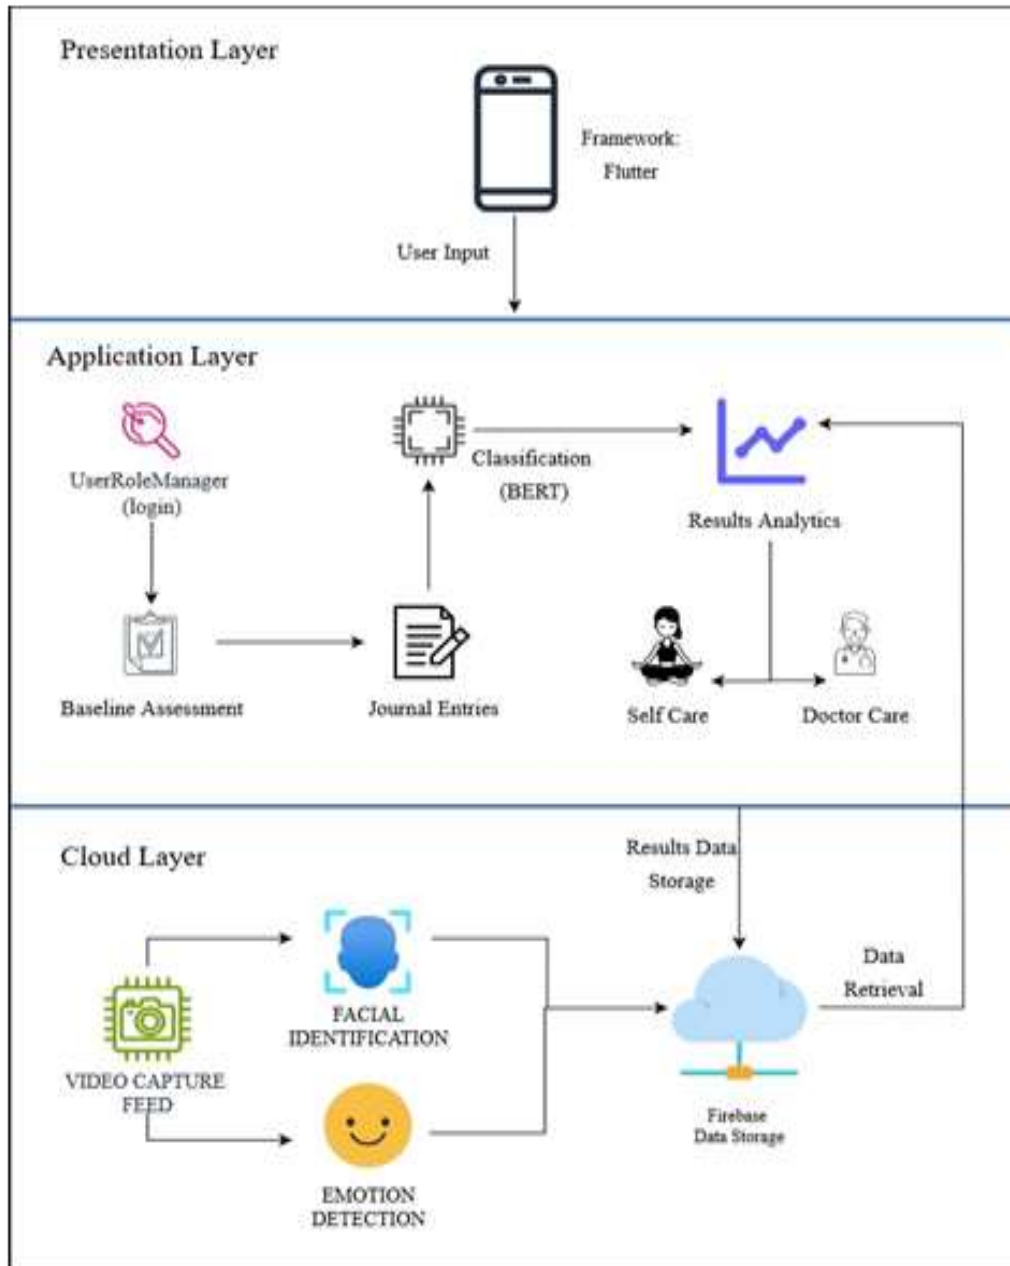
Presentation Layer

Framework:
Flutter

User Input

Application Layer

UserRoleManager
(login)

Classification
(BERT)

Results Analytics

Baseline Assessment

Journal Entries

Self Care

Doctor Care

Cloud Layer

Results Data
Storage

Data
Retrieval

FACIAL
IDENTIFICATION

VIDEO CAPTURE
FEED

EMOTION
DETECTION

Firebase
Data Storage